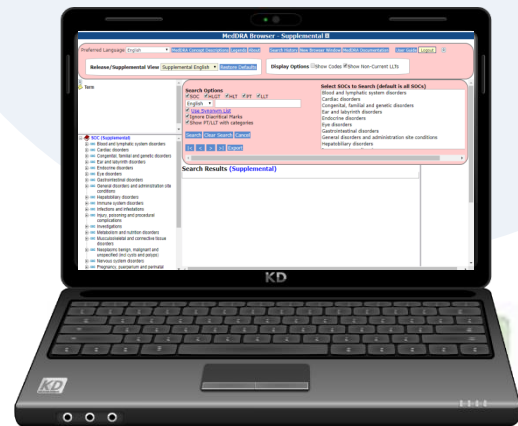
MedDRA Browser - Supplemental

Preferred Language English MedDRA Concept Descriptions Legends About Search History New Browser Window MedDRA Documentation User Guide Logout

Release/Supplemental View Supplemental English Restore Defaults

Display Options Show Codes Show Non-Current LLTs

Term

Search Options
SOC HLGT HLT PT LLT
English
Use Synonym List
Ignore Diacritical Marks
Show PT/LLT with categories

Search Clear Search Cancel

Select SOCs to Search (default is all SOCs)
Blood and lymphatic system disorders
Cardiac disorders
Congenital, familial and genetic disorders
Ear and labyrinth disorders
Endocrine disorders
Eye disorders
Gastrointestinal disorders
General disorders and administration site conditions
Hepatobiliary disorders

Export

Search Results (Supplemental)

SOC (Supplemental)
Blood and lymphatic system disorders
Cardiac disorders
Congenital, familial and genetic disorders
Ear and labyrinth disorders
Endocrine disorders
Eye disorders
Gastrointestinal disorders
General disorders and administration site conditions
Hepatobiliary disorders
Immune system disorders
Infections and infestations
Injury, poisoning and procedural complications
Investigations
Metabolism and nutrition disorders
Musculoskeletal and connective tissue disorders
Neoplasms benign, malignant and unspecified (incl cysts and polyps)
Nervous system disorders
Pregnancy, puerperium and perinatal

KD

KD